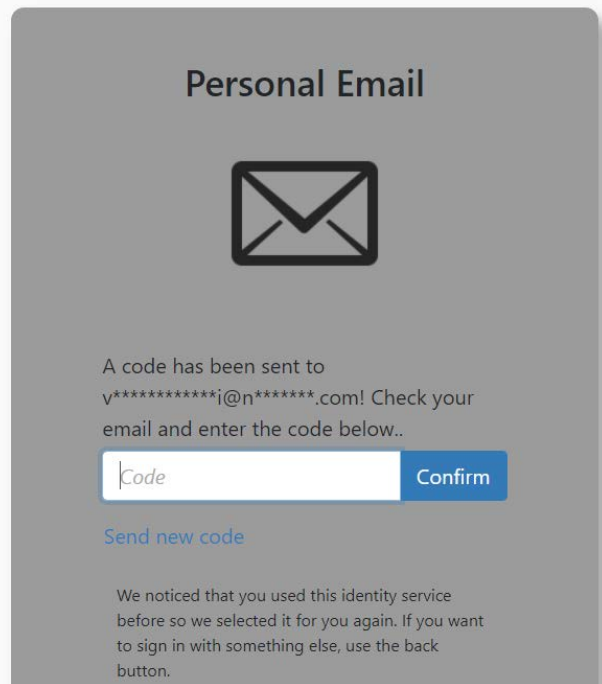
Personal Email

A code has been sent to v************i@n*******.com! Check your email and enter the code below..

Code

Confirm

Send new code

We noticed that you used this identity service before so we selected it for you again. If you want to sign in with something else, use the back button.